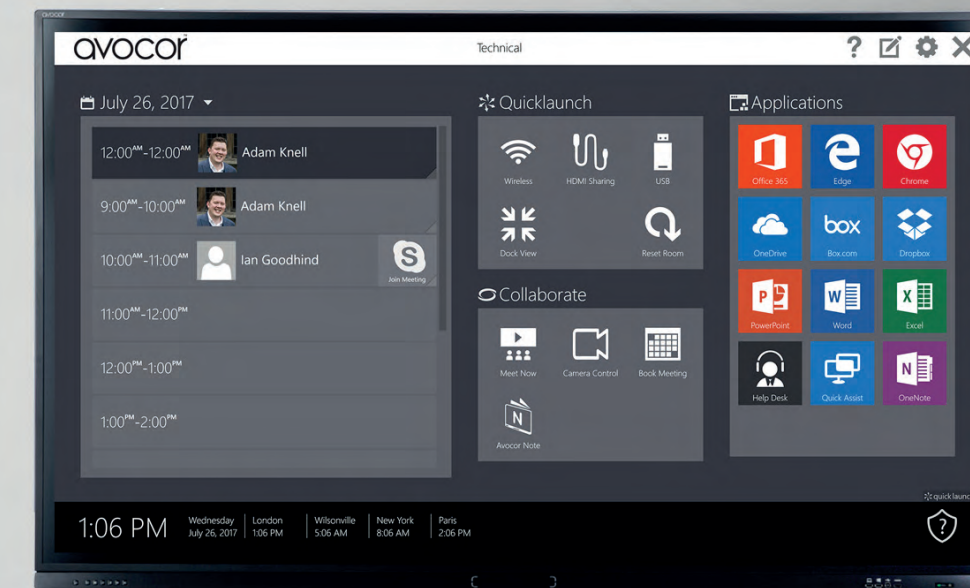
avocor

avocor

Technical

? 

July 26, 2017

12:00$^{AM}$-12:00$^{AM}$ Adam Knell

9:00$^{AM}$-10:00$^{AM}$ Adam Knell

10:00$^{AM}$-11:00$^{AM}$ Ian Goodhind

Join Meeting

11:00$^{AM}$-12:00$^{PM}$

12:00$^{PM}$-1:00$^{PM}$

1:00$^{PM}$-2:00$^{PM}$

Quicklaunch

Wireless

HDMI Sharing

USB

Dock View

Reset Room

Collaborate

Meet Now

Camera Control

Book Meeting

Avocor Note

Applications

Office 365

Edge

Chrome

OneDrive

Box.com

Dropbox

PowerPoint

Word

Excel

Help Desk

Quick Assist

OneNote

quick launch

1:06 PM

Wednesday July 26, 2017

London 1:06 PM

Wilsonville 5:06 AM

New York 8:06 AM

Paris 2:06 PM